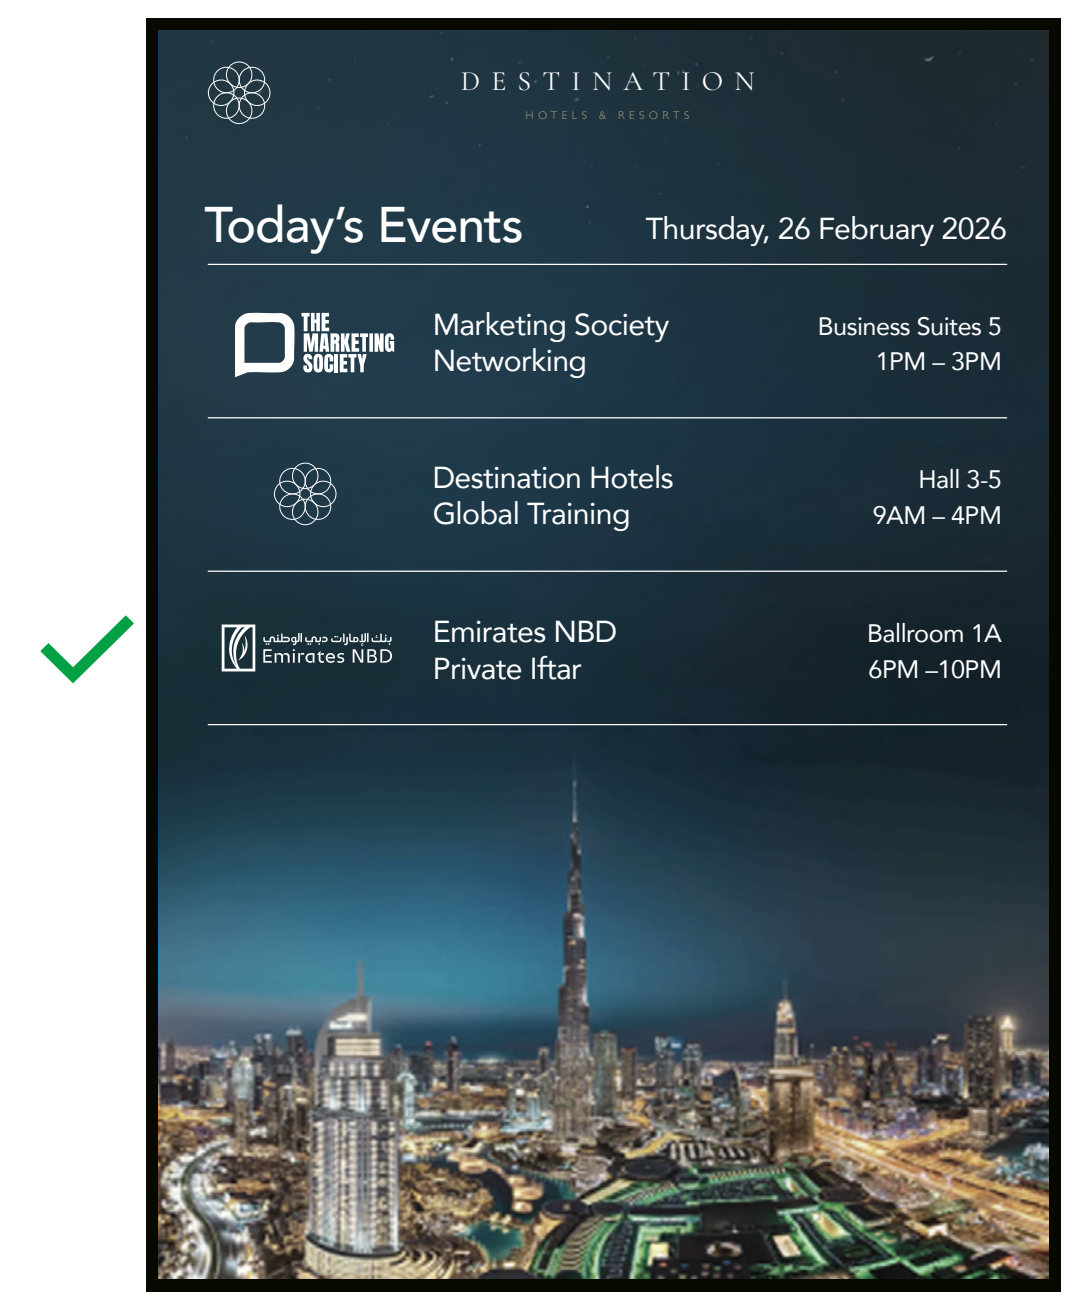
DESTINATION
HOTELS & RESORTS

Today's Events

Thursday, 26 February 2026

THE MARKETING SOCIETY

Marketing Society Networking

Business Suites 5
1PM – 3PM

Destination Hotels Global Training

Hall 3-5
9AM – 4PM

بنك الإمارات دبي الوطني
Emirates NBD

Emirates NBD Private Iftar

Ballroom 1A
6PM –10PM